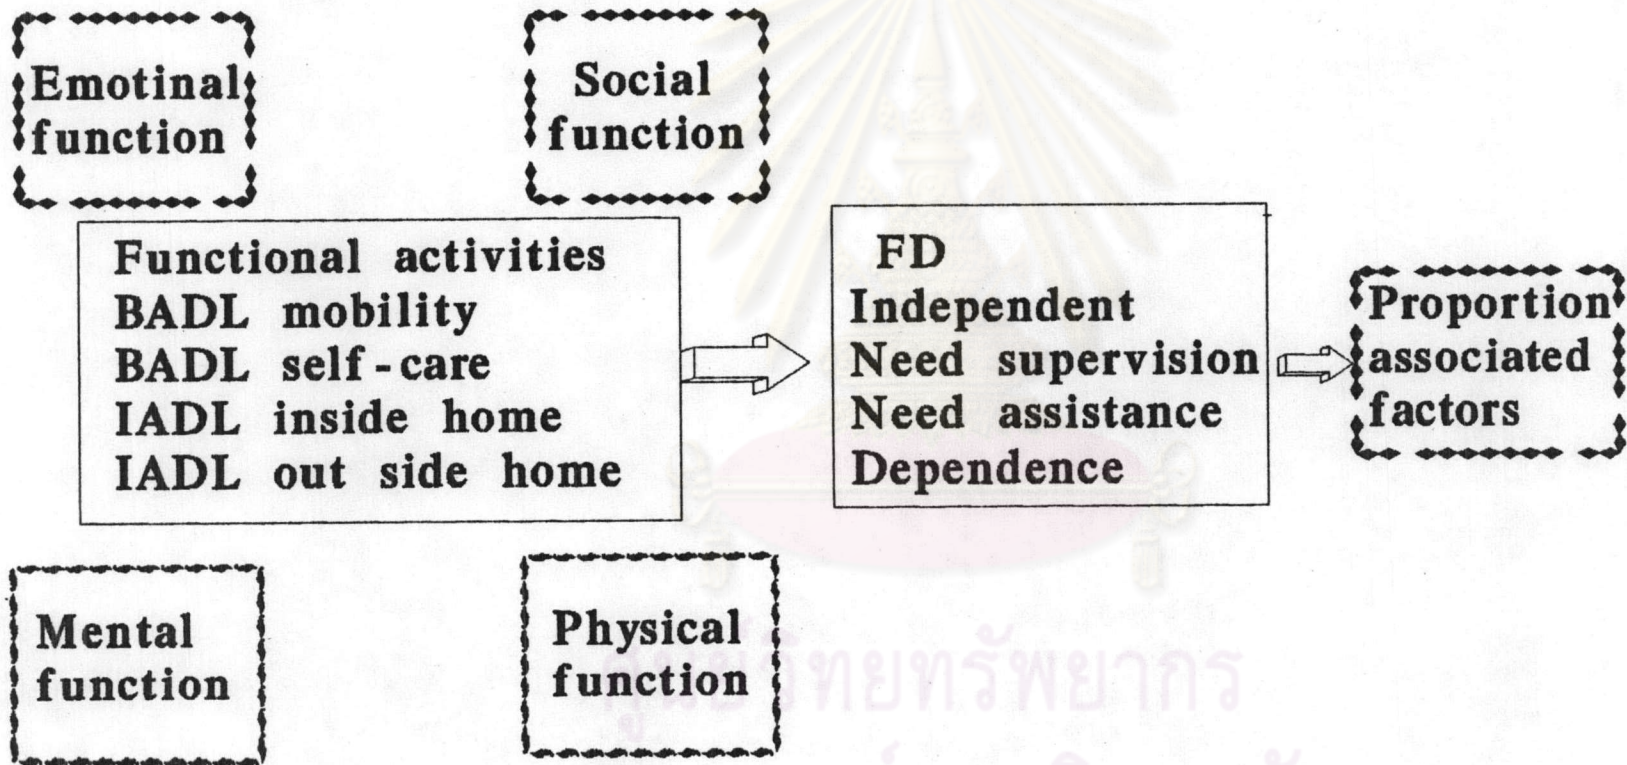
Emotinal function

Social function

Functional activities
BADL mobility
BADL self - care
IADL inside home
IADL out side home

FD
Independent
Need supervision
Need assistance
Dependence

Proportion associated factors

Mental function

Physical function

ศูนย์วิทยทรัพยากร